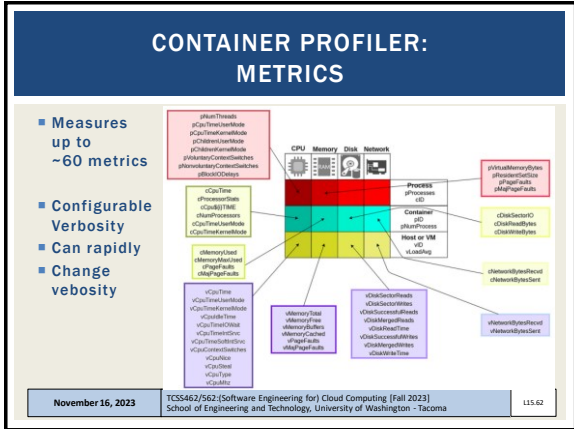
CONTAINER PROFILER: METRICS

- Measures up to ~60 metrics
- Configurable Verbosity
- Can rapidly
- Change vebosity

pNumThreads
pCpuTimeUserMode
pCpuTimeKernelMode
pChildrenUserMode
pChildrenKernelMode
pVoluntaryContextSwitches
pNonvoluntaryContextSwitches
pBlockIODelays

CPU Memory Disk Network

pVirtualMemoryBytes
pResidentSetSize
pPageFaults
pMajPageFaults

Process
pProcesses
cID

cCpuTime
cProcessorStats
cCpu\${i}TIME
cNumProcessors
cCpuTimeUserMode
cCpuTimeKernelMode

Container
pID
pNumProcs

cDiskSectorIO
cDiskReadBytes
cDiskWriteBytes

Host or VM
vID
vLoadAvg

cMemoryUsed
cMemoryMaxUsed
cPageFaults
cMajPageFaults

cNetworkBytesRecvd
cNetworkBytesSent

vCpuTime
vCpuTimeUserMode
vCpuTimeKernelMode
vCpuIdleTime
vCpuTimeIOWait
vCpuTimeIntSrvc
vCpuTimeSoftIntSrvc
vCpuContextSwitches
vCpuNice
vCpuSteal
vCpuType
vCpuMhz

vMemoryTotal
vMemoryFree
vMemoryBuffers
vMemoryCached
vPageFaults
vMajPageFaults

vDiskSectorReads
vDiskSectorWrites
vDiskSuccessfulReads
vDiskMergedReads
vDiskReadTime
vDiskSuccessfulWrites
vDiskMergedWrites
vDiskWriteTime

vNetworkBytesRecvd
vNetworkBytesSent

November 16, 2023
TCSS462/562:(Software Engineering for) Cloud Computing [Fall 2023]
School of Engineering and Technology, University of Washington - Tacoma
L15.62